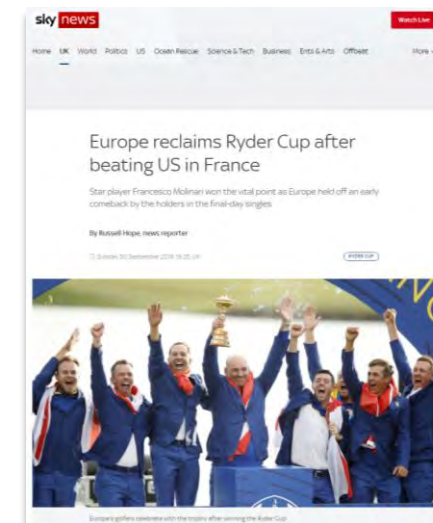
sky news

Watch Live

Home UK World Politics US Ocean Rescue Science & Tech Business Ents & Arts Offbeat More

Europe reclaims Ryder Cup after beating US in France

Star player Francesco Molinari won the vital point as Europe held off an early comeback by the holders in the final-day singles

By Russell Hope, news reporter

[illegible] Sunday 30 September 2018 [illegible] UK

RYDER CUP

Europe's golfers celebrate with the trophy after winning the Ryder Cup